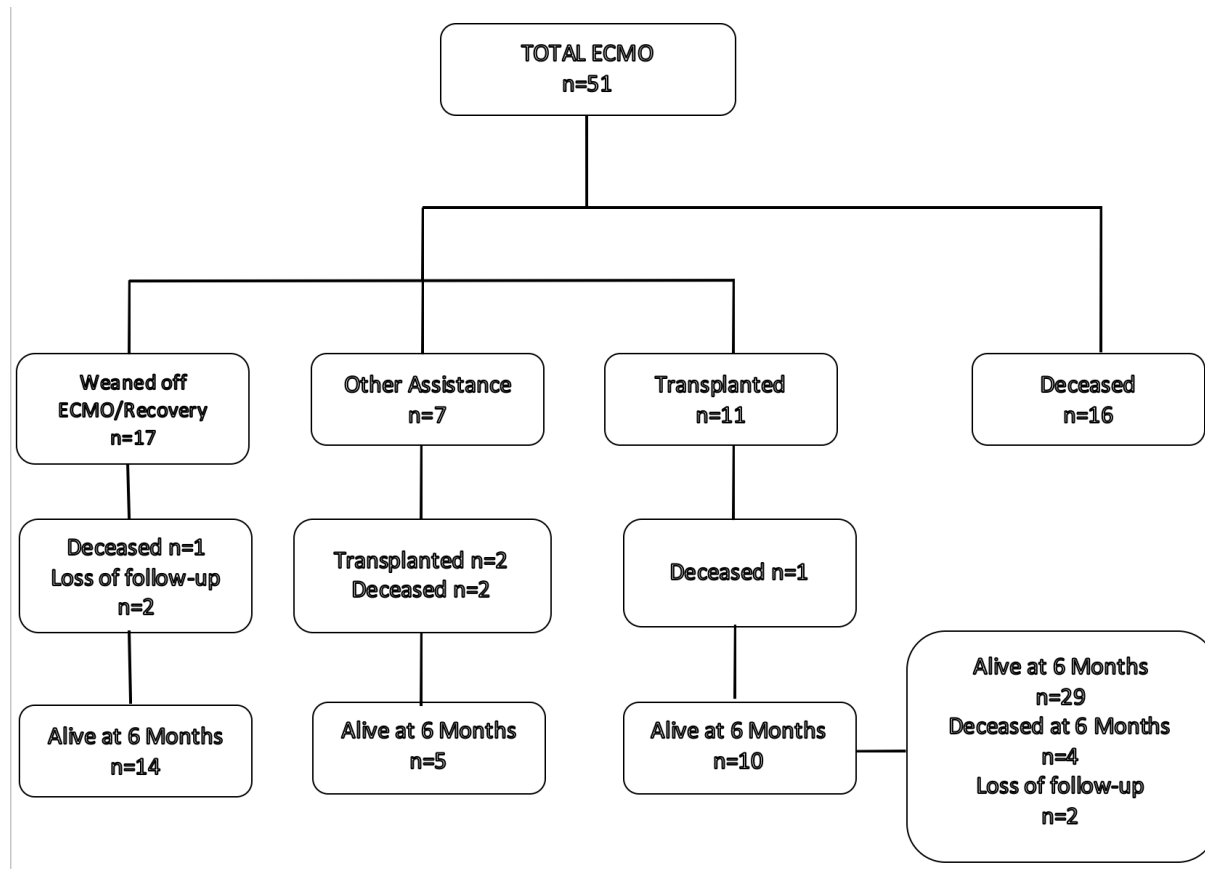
TOTAL ECMO
n=51

Weaned off ECMO/Recovery
n=17

Other Assistance
n=7

Transplanted
n=11

Deceased
n=16

Deceased n=1
Loss of follow-up
n=2

Transplanted n=2
Deceased n=2

Deceased n=1

Alive at 6 Months
n=14

Alive at 6 Months
n=5

Alive at 6 Months
n=10

Alive at 6 Months
n=29
Deceased at 6 Months
n=4
Loss of follow-up
n=2